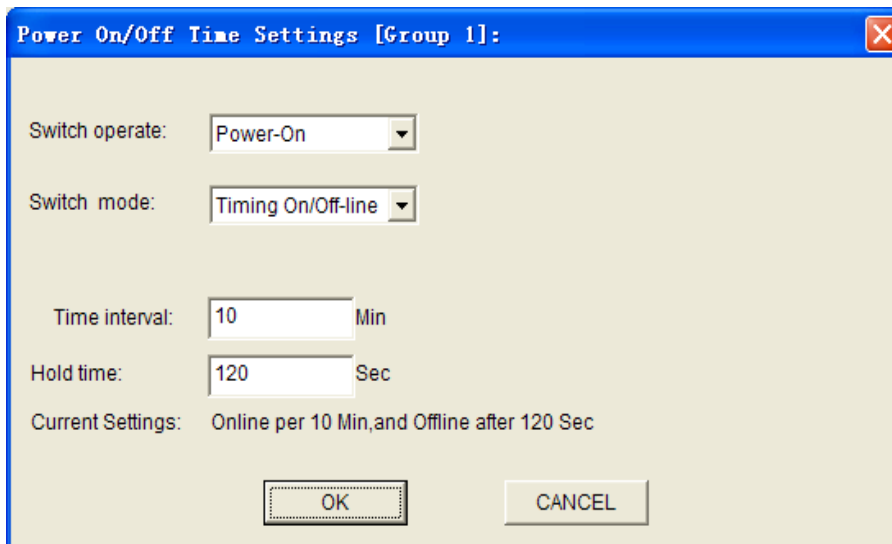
Power On/Off Time Settings [Group 1]:

Switch operate: Power-On

Switch mode: Timing On/Off-line

Time interval: 10 Min

Hold time: 120 Sec

Current Settings: Online per 10 Min,and Offline after 120 Sec

OK

CANCEL